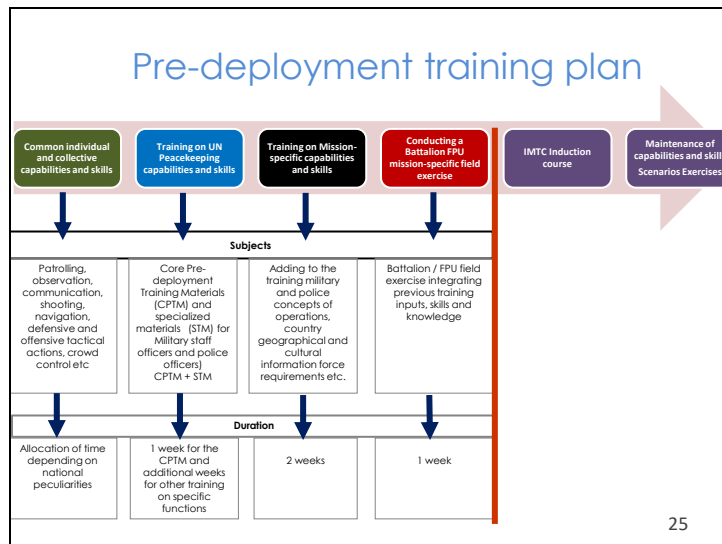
Pre-deployment training plan

Common individual and collective capabilities and skills

Training on UN Peacekeeping capabilities and skills

Training on Mission-specific capabilities and skills

Conducting a Battalion FPU mission-specific field exercise

IMTC Induction course

Maintenance of capabilities and skills Scenarios Exercises

Subjects

Patrolling, observation, communication, shooting, navigation, defensive and offensive tactical actions, crowd control etc

Core Pre-deployment Training Materials (CPTM) and specialized materials (STM) for Military staff officers and police officers) CPTM + STM

Adding to the training military and police concepts of operations, country geographical and cultural information force requirements etc.

Battalion / FPU field exercise integrating previous training inputs, skills and knowledge

Duration

Allocation of time depending on national peculiarities

1 week for the CPTM and additional weeks for other training on specific functions

2 weeks

1 week

25